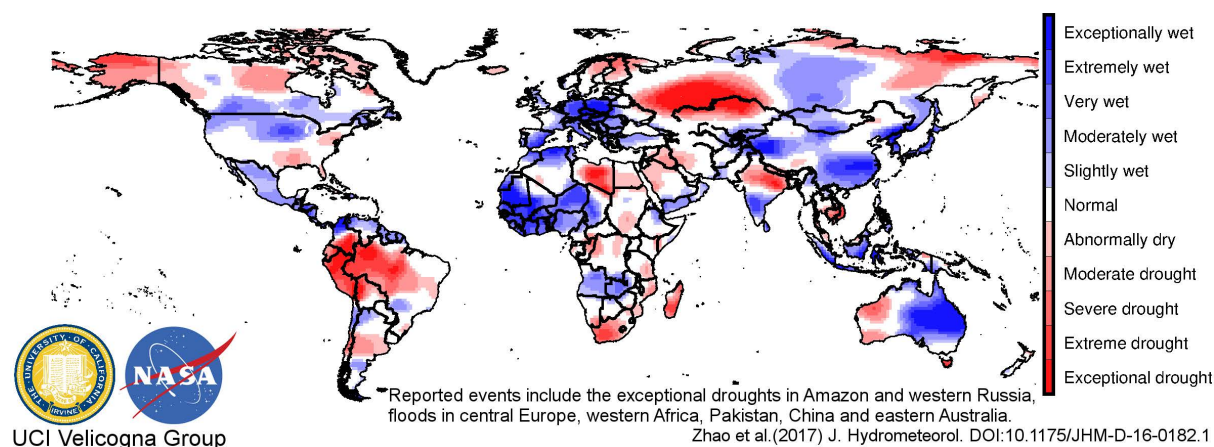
Exceptionally wet
Extremely wet
Very wet
Moderately wet
Slightly wet
Normal
Abnormally dry
Moderate drought
Severe drought
Extreme drought
Exceptional drought

THE UNIVERSITY OF CALIFORNIA IRVINE

NASA

UCI Velicogna Group

Reported events include the exceptional droughts in Amazon and western Russia, floods in central Europe, western Africa, Pakistan, China and eastern Australia.

Zhao et al.(2017) J. Hydrometeorol. DOI:10.1175/JHM-D-16-0182.1